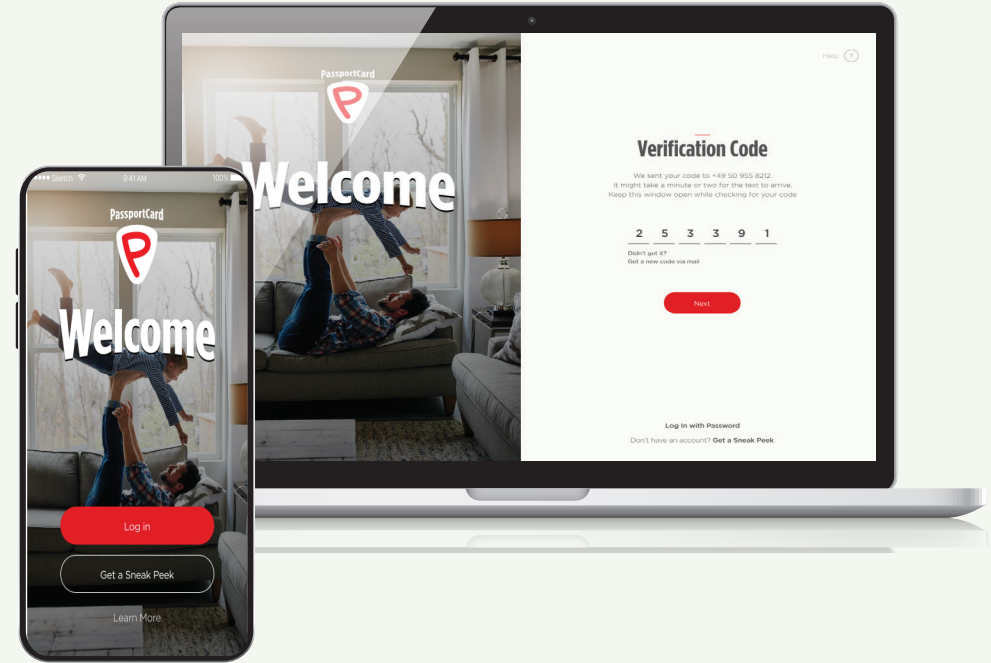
PassportCard

P

Welcome

Help ?

Verification Code

We sent your code to +49 50 955 8212.
It might take a minute or two for the text to arrive.
Keep this window open while checking for your code

2 5 3 3 9 1

Didn't got it?
Get a new code via mail

Next

Log In with Password

Don't have an account? Get a Sneak Peek

Sketch 9:41 AM 100%

PassportCard

P

Welcome

Log in

Get a Sneak Peek

Learn More